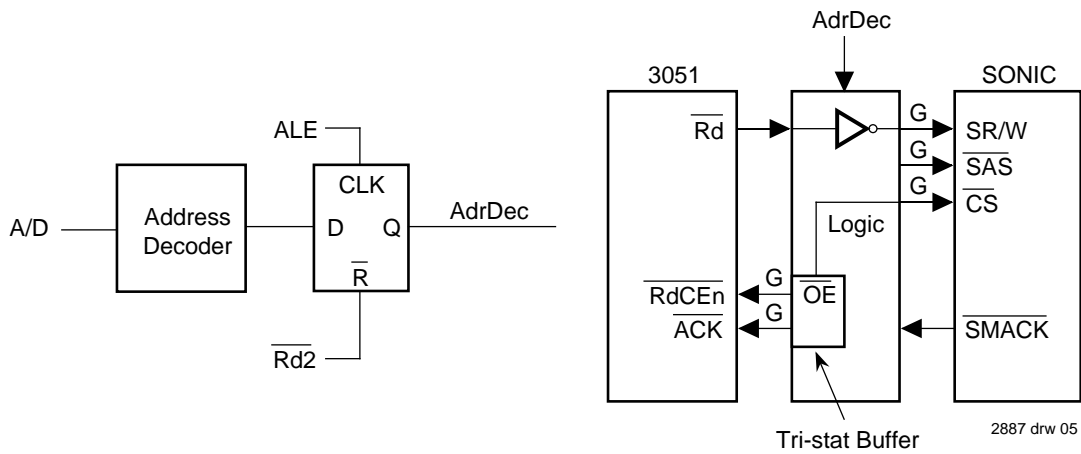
ALE

CLK

A/D

Address Decoder

D

Q

AdrDec

$\overline{R}$

$\overline{Rd2}$

AdrDec

3051

SONIC

$\overline{Rd}$

G

SR/W

G

$\overline{SAS}$

G

$\overline{CS}$

Logic

$\overline{RdCEn}$

G

$\overline{OE}$

$\overline{ACK}$

G

$\overline{SMACK}$

Tri-stat Buffer

2887 drw 05